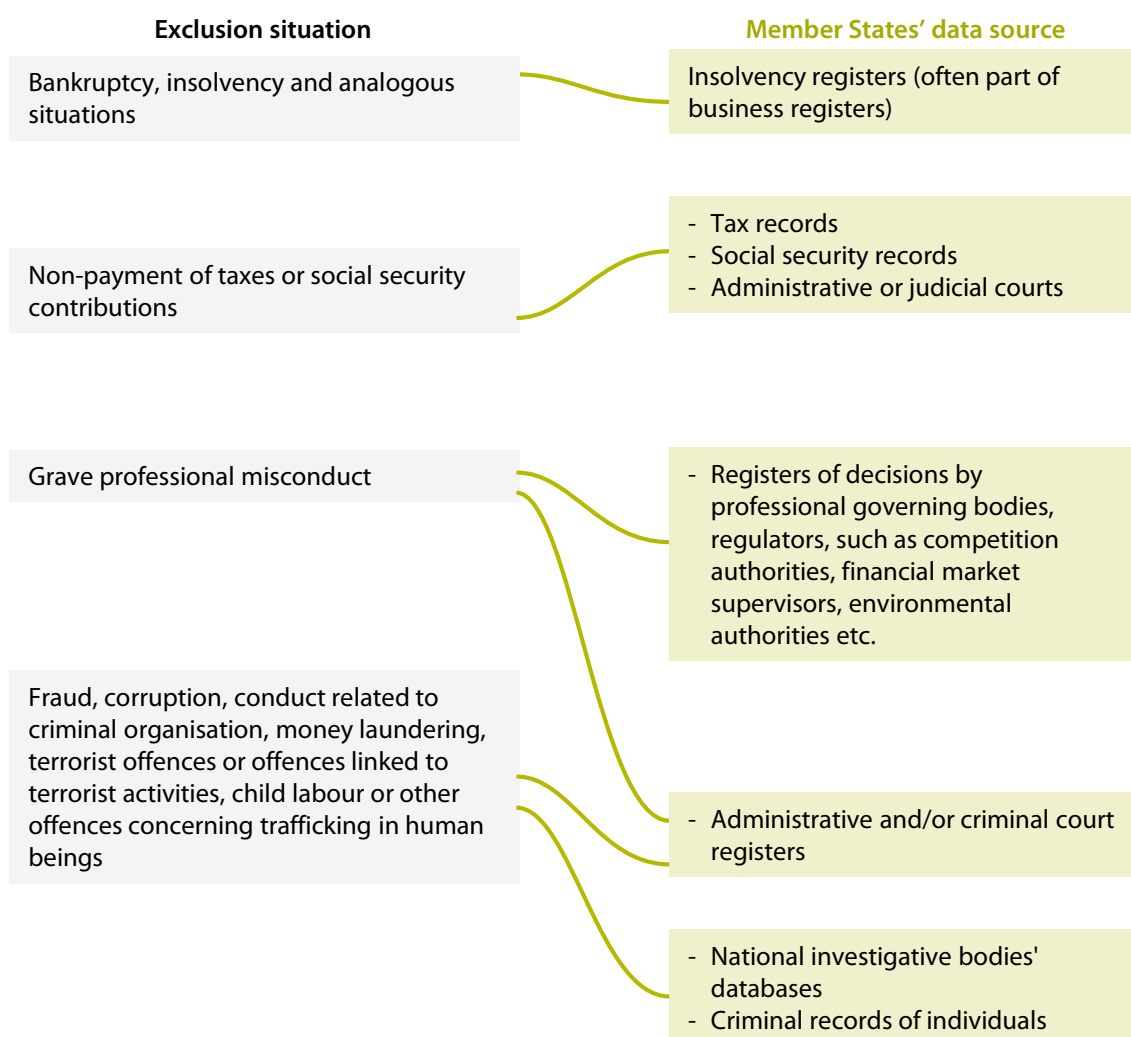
Exclusion situation

Member States' data source

Bankruptcy, insolvency and analogous situations

Insolvency registers (often part of business registers)

Non-payment of taxes or social security contributions

- Tax records
- Social security records
- Administrative or judicial courts

Grave professional misconduct

- Registers of decisions by professional governing bodies, regulators, such as competition authorities, financial market supervisors, environmental authorities etc.

Fraud, corruption, conduct related to criminal organisation, money laundering, terrorist offences or offences linked to terrorist activities, child labour or other offences concerning trafficking in human beings

- Administrative and/or criminal court registers

- National investigative bodies' databases
- Criminal records of individuals